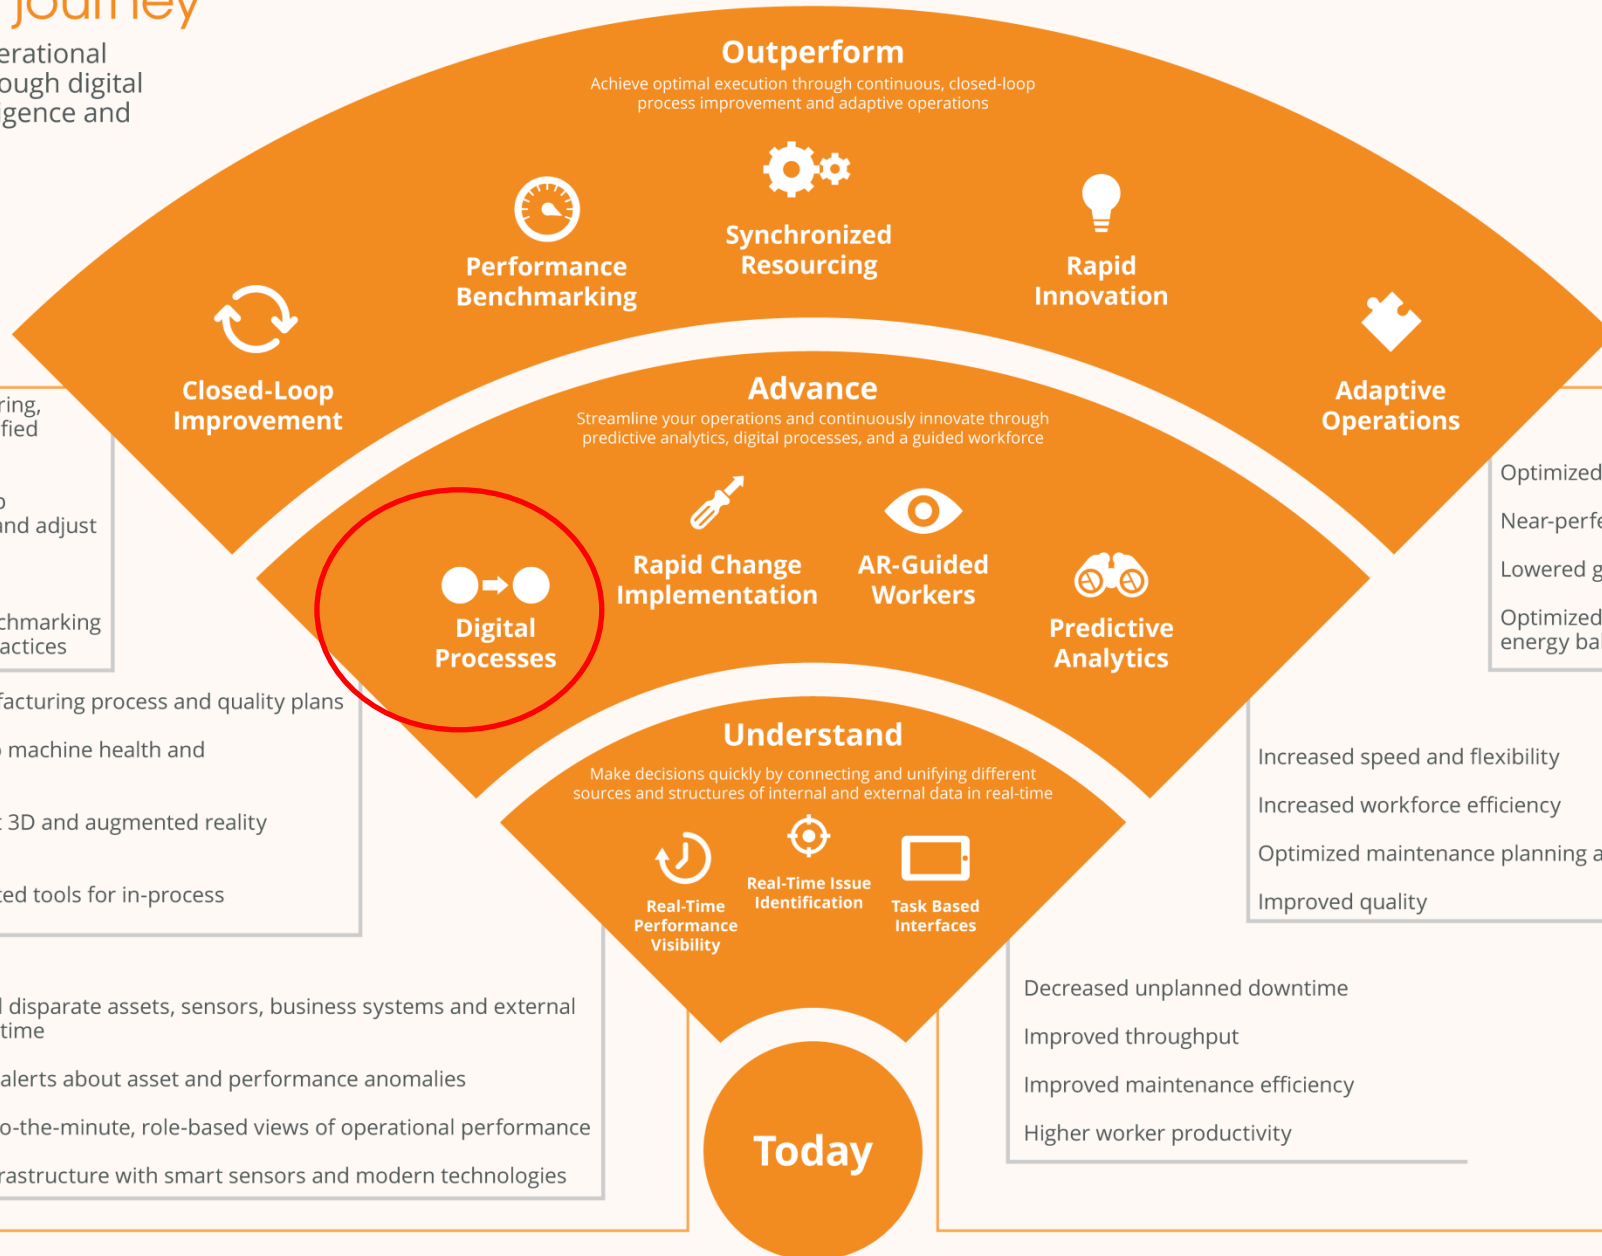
Journey
erational
ough digital
gence and

Outperform
Achieve optimal execution through continuous, closed-loop process improvement and adaptive operations

Performance Benchmarking

Synchronized Resourcing

Rapid Innovation

Closed-Loop Improvement

Adaptive Operations

Advance
Streamline your operations and continuously innovate through predictive analytics, digital processes, and a guided workforce

Digital Processes

Rapid Change Implementation

AR-Guided Workers

Predictive Analytics

Understand
Make decisions quickly by connecting and unifying different sources and structures of internal and external data in real-time

Real-Time Performance Visibility

Real-Time Issue Identification

Task Based Interfaces

Today

ring,
fied

o
and adjust

chmarking
actices

facturing process and quality plans

machine health and

3D and augmented reality

ted tools for in-process

l disparate assets, sensors, business systems and external
time

alerts about asset and performance anomalies

o-the-minute, role-based views of operational performance

rastructure with smart sensors and modern technologies

Optimized

Near-perfe

Lowered g

Optimized
energy ba

Increased speed and flexibility

Increased workforce efficiency

Optimized maintenance planning a

Improved quality

Decreased unplanned downtime

Improved throughput

Improved maintenance efficiency

Higher worker productivity